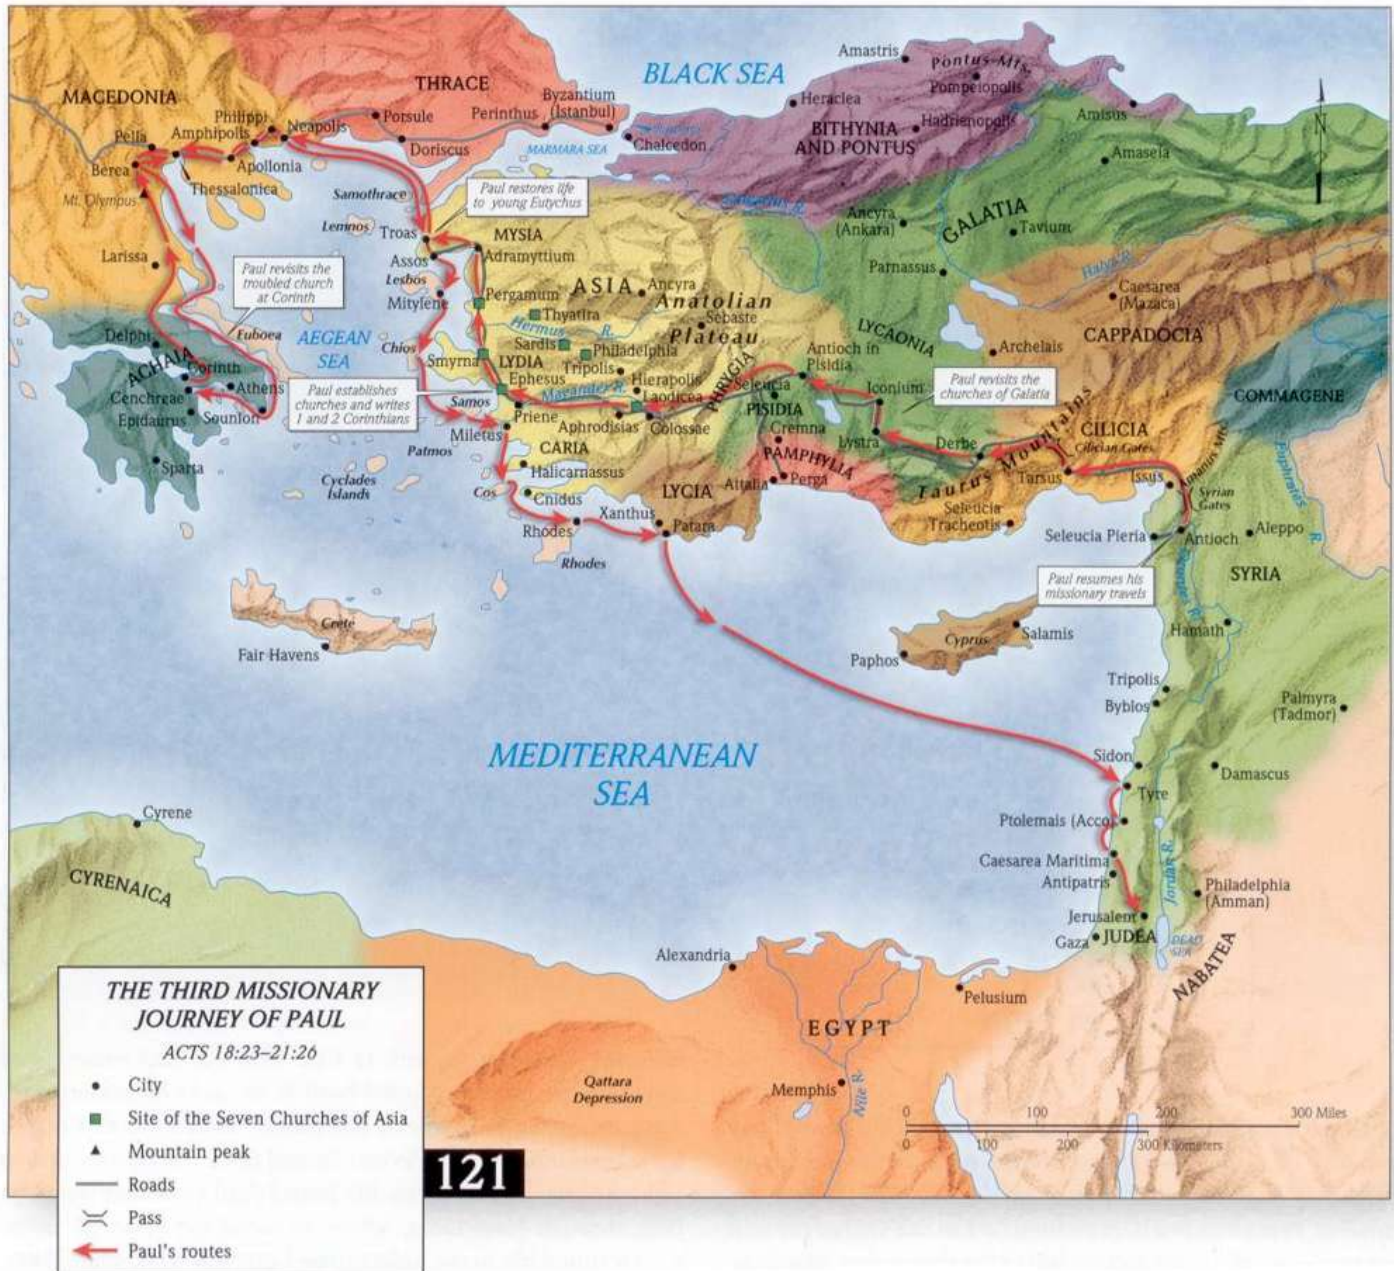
BLACK SEA
THRACE
MACEDONIA
Amastris
Pontus Mts.
Pompeiopolis
Heraclea
Byzantium (Istanbul)
Perinthus
Porsule
Neapolis
Philippi
Amphipolis
Pella
Berea
Apollonia
Thessalonica
Mt. Olympus
Doriscus
MARMARA SEA
Chalcedon
BITHYNIA AND PONTUS
Hadrianopolis
Amisus
Amasela
N
Samothrace
Paul restores life to young Eutychus
Sangarius R.
Ancyra (Ankara)
GALATIA
Tavium
Lemnos
Troas
MYSIA
Assos
Adramyttium
Larissa
Paul revisits the troubled church at Corinth
Lesbos
Mitylene
Pergamum
ASIA
Ancyra
Anatolian Plateau
Parnassus
Halys R.
Caesarea (Mazaca)
Thyatira
Sebaste
Hermus R.
Sardis
Philadelphia
Euboea
AEGEAN SEA
Chios
Smyrna
LYDIA
Tripolis
LYCAONIA
Archelais
CAPPADOCIA
Delphi
ACHAIA
Corinth
Athens
Cenchreae
Epidaurus
Sounion
Sparta
Paul establishes churches and writes 1 and 2 Corinthians
Samos
Ephesus
Maeander R.
Hierapolis
Laodicea
PHRYGIA
Antioch in Pisidia
Seleucia
Iconium
Paul revisits the churches of Galatia
COMMAGENE
Priene
Miletus
Aphrodisias
Colossae
PISIDIA
Cremna
Lystra
Derbe
Taurus Mountains
CILICIA
Cilician Gates
Tarsus
Issus
Amanus Mts.
Euphrates R.
Patmos
CARIA
Halicarnassus
PAMPHYLIA
Perga
Attalia
Syrian Gates
Cyclades Islands
Cos
Cnidus
LYCIA
Seleucia Tracheotis
Seleucia Pieria
Antioch
Aleppo
Rhodes
Xanthus
Patara
Rhodes
SYRIA
Paul resumes his missionary travels
Orontes R.
Crete
Cyprus
Salamis
Hamath
Fair Havens
Paphos
Tripolis
Byblos
Palmyra (Tadmor)
MEDITERRANEAN SEA
Sidon
Damascus
Tyre
Cyrene
Ptolemais (Acco)
CYRENAICA
Caesarea Maritima
Antipatris
Jordan R.
Philadelphia (Amman)
Jerusalem
Gaza
JUDEA
DEAD SEA
NABATEA
Alexandria
Pelusium
EGYPT
Qattara Depression
Memphis
Nile R.
0 100 200 300 Miles
0 100 200 300 Kilometers

THE THIRD MISSIONARY JOURNEY OF PAUL
ACTS 18:23–21:26
City
Site of the Seven Churches of Asia
Mountain peak
Roads
Pass
Paul's routes

121